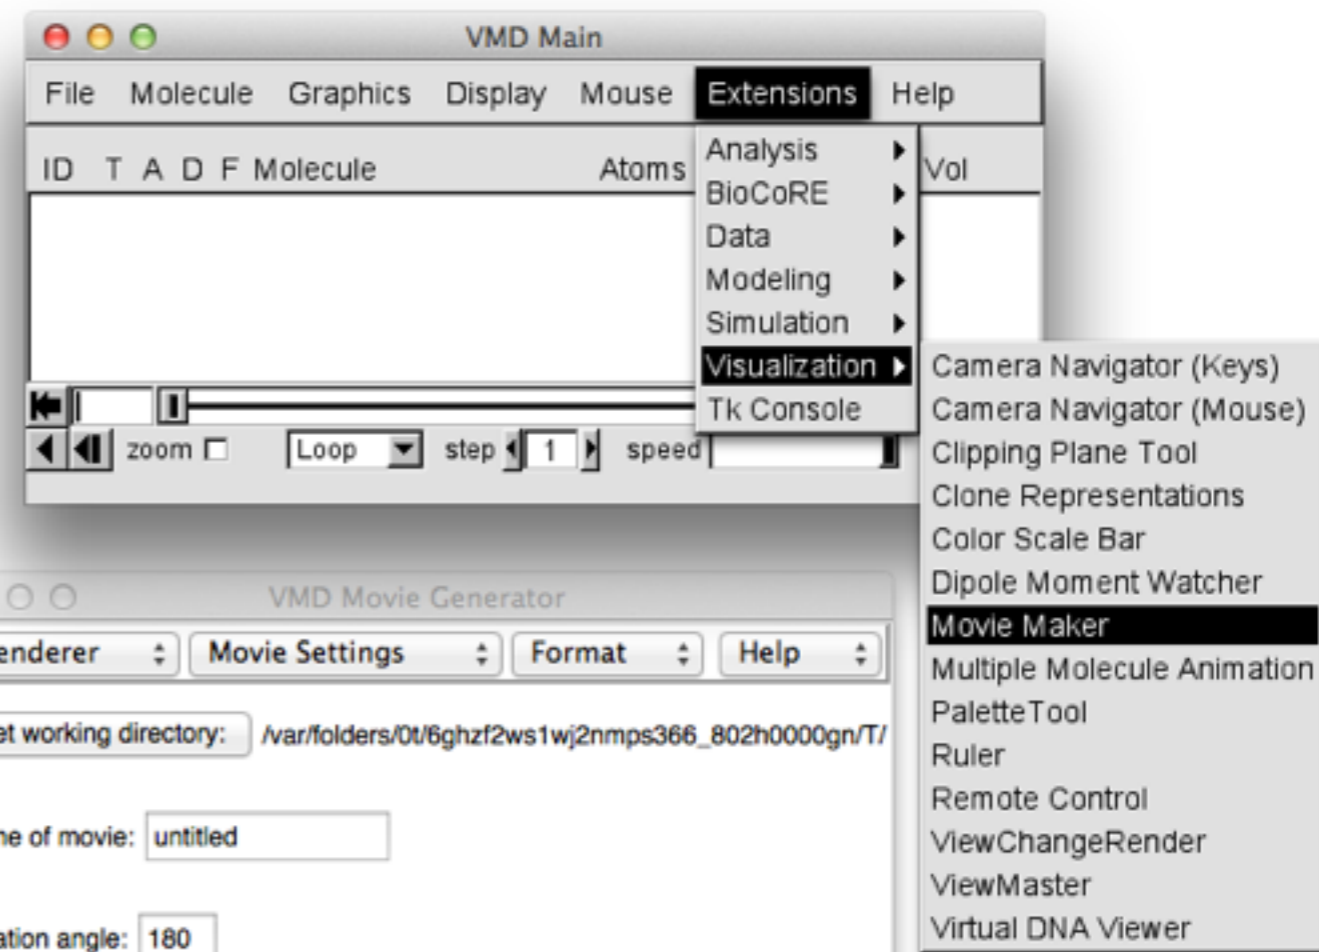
VMD Main

File Molecule Graphics Display Mouse Extensions Help

ID T A D F Molecule Atoms Vol

Analysis
BioCoRE
Data
Modeling
Simulation
Visualization
Tk Console

Camera Navigator (Keys)
Camera Navigator (Mouse)
Clipping Plane Tool
Clone Representations
Color Scale Bar
Dipole Moment Watcher
Movie Maker
Multiple Molecule Animation
PaletteTool
Ruler
Remote Control
ViewChangeRender
ViewMaster
Virtual DNA Viewer

zoom Loop step 1 speed

VMD Movie Generator

enderer Movie Settings Format Help

et working directory: /var/folders/0t/6ghzf2ws1wj2nmps366_802h0000gn/T/

ne of movie: untitled

ation angle: 180